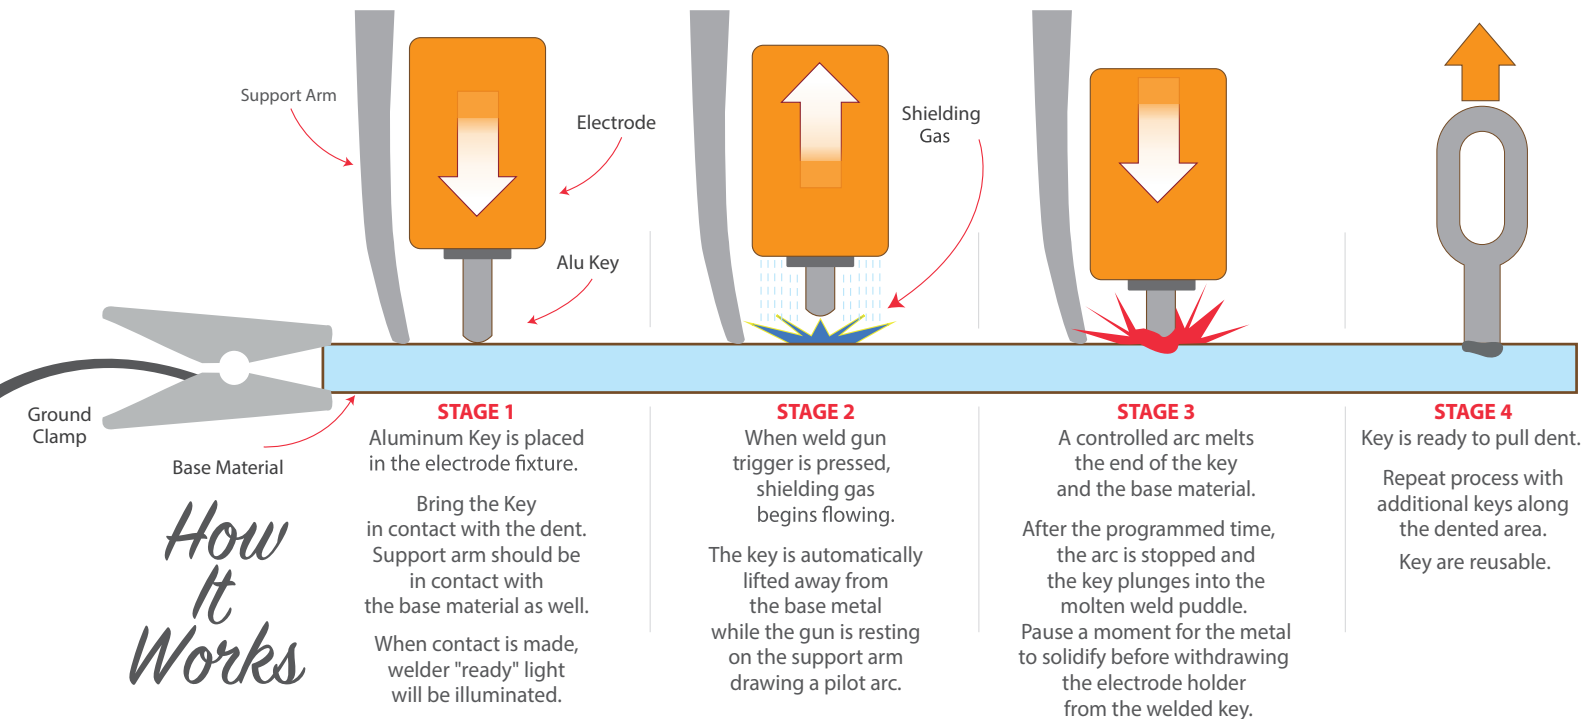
Support Arm

Electrode

Alu Key

Shielding Gas

Ground Clamp

Base Material

How It Works

STAGE 1
Aluminum Key is placed in the electrode fixture.

Bring the Key in contact with the dent. Support arm should be in contact with the base material as well.

When contact is made, welder "ready" light will be illuminated.

STAGE 2
When weld gun trigger is pressed, shielding gas begins flowing.

The key is automatically lifted away from the base metal while the gun is resting on the support arm drawing a pilot arc.

STAGE 3
A controlled arc melts the end of the key and the base material.

After the programmed time, the arc is stopped and the key plunges into the molten weld puddle. Pause a moment for the metal to solidify before withdrawing the electrode holder from the welded key.

STAGE 4
Key is ready to pull dent.

Repeat process with additional keys along the dented area.

Key are reusable.